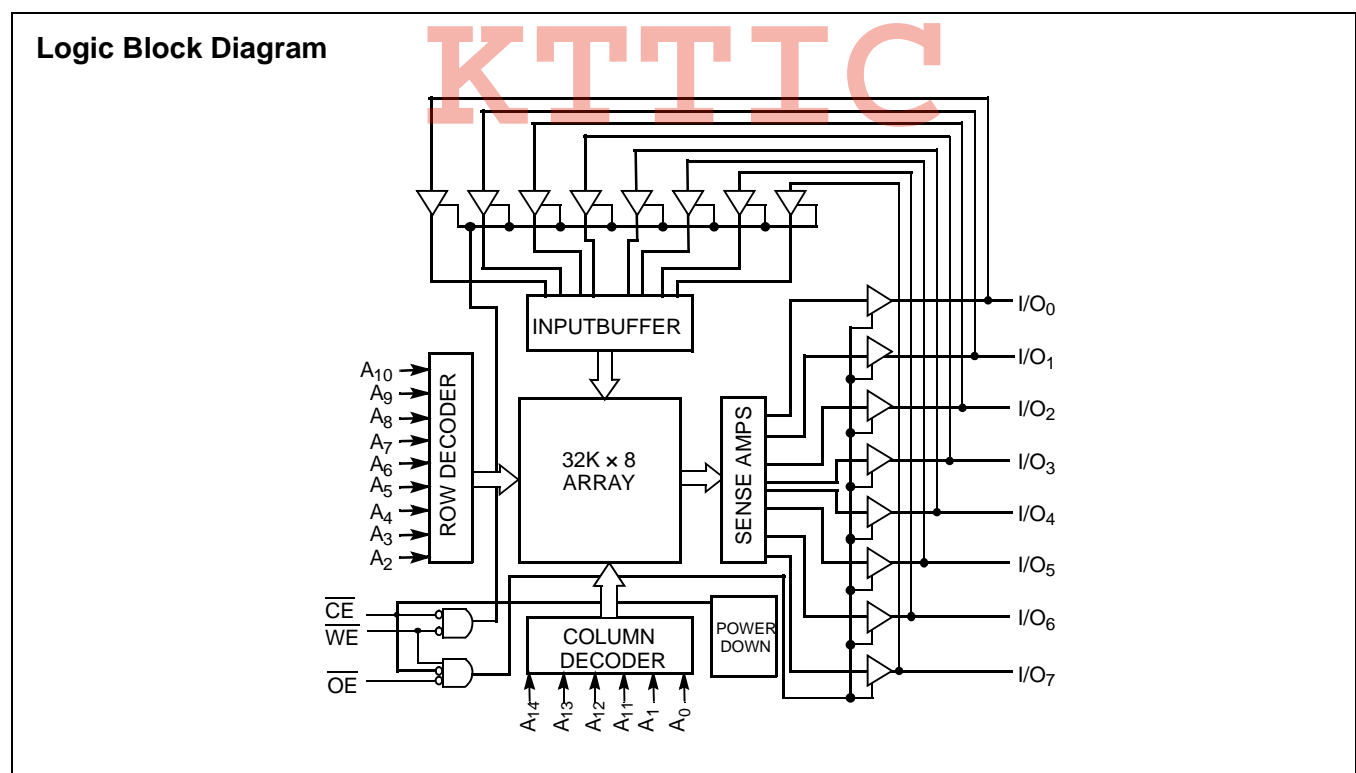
Logic Block Diagram

KTTIC

INPUTBUFFER

$A_{10}$
$A_9$
$A_8$
$A_7$
$A_6$
$A_5$
$A_4$
$A_3$
$A_2$

ROW DECODER

32K × 8
ARRAY

SENSE AMPS

$I/O_0$
$I/O_1$
$I/O_2$
$I/O_3$
$I/O_4$
$I/O_5$
$I/O_6$
$I/O_7$

$\overline{CE}$
$\overline{WE}$
$\overline{OE}$

COLUMN
DECODER

POWER
DOWN

$A_{14}$ $A_{13}$ $A_{12}$ $A_{11}$ $A_1$ $A_0$